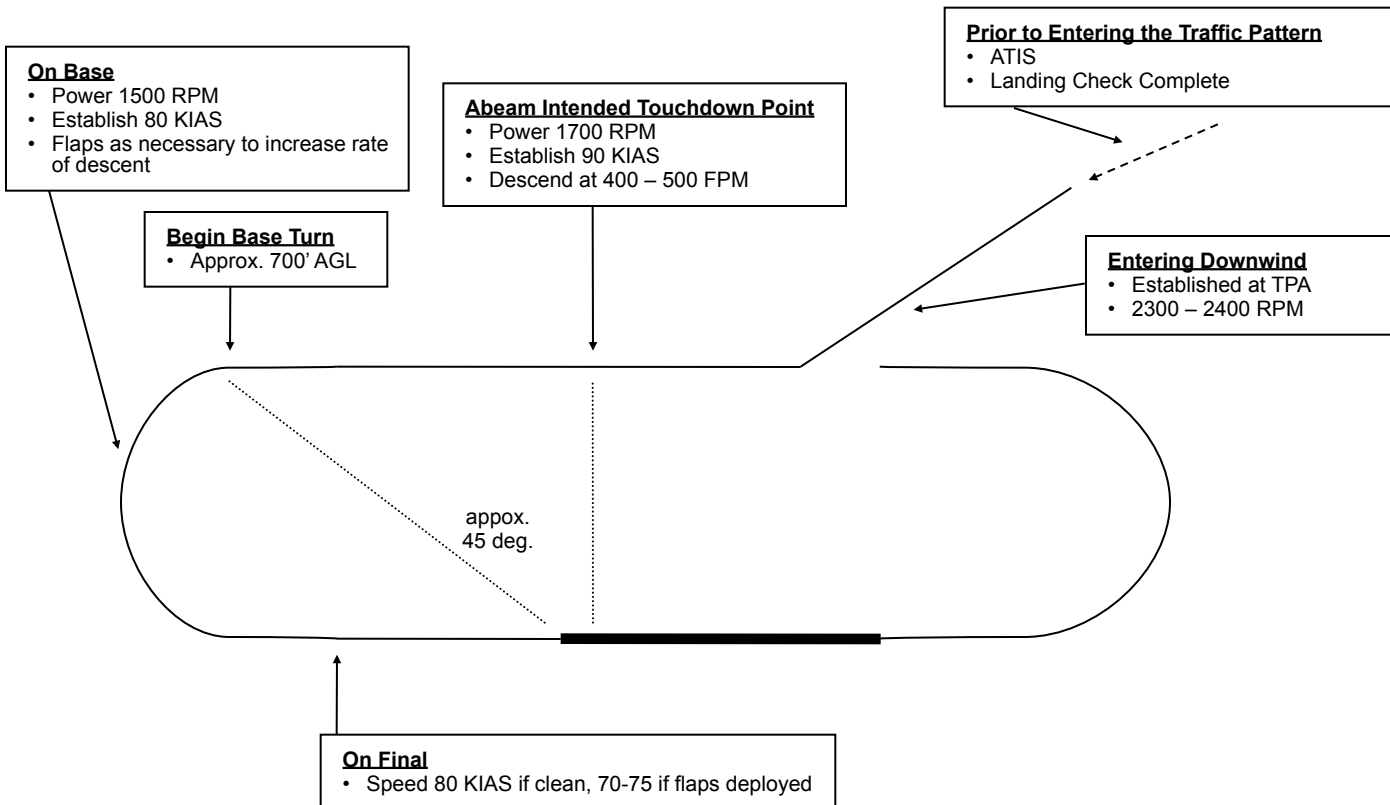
**On Base**
- Power 1500 RPM
- Establish 80 KIAS
- Flaps as necessary to increase rate of descent

**Abeam Intended Touchdown Point**
- Power 1700 RPM
- Establish 90 KIAS
- Descend at 400 – 500 FPM

**Prior to Entering the Traffic Pattern**
- ATIS
- Landing Check Complete

**Begin Base Turn**
- Approx. 700' AGL

**Entering Downwind**
- Established at TPA
- 2300 – 2400 RPM

appox.
45 deg.

**On Final**
- Speed 80 KIAS if clean, 70-75 if flaps deployed